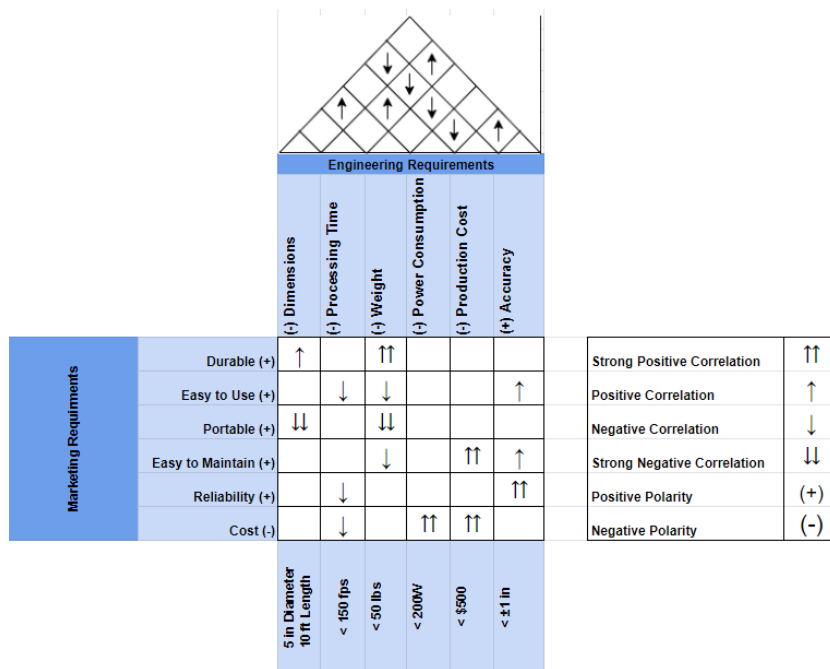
↓ ↑
↑ ↑ ↓ ↓
↓ ↑

Engineering Requirements

| | (-) Dimensions | (-) Processing Time | (-) Weight | (-) Power Consumption | (-) Production Cost | (+) Accuracy |
|---|---|---|---|---|---|---|
| Durable (+) | ↑ | | ↑↑ | | | |
| Easy to Use (+) | | ↓ | ↓ | | | ↑ |
| Portable (+) | ↓↓ | | ↓↓ | | | |
| Easy to Maintain (+) | | | ↓ | | ↑↑ | ↑ |
| Reliability (+) | | ↓ | | | | ↑↑ |
| Cost (-) | | ↓ | | ↑↑ | ↑↑ | |
| | 5 in Diameter 10 ft Length | < 150 fps | < 50 lbs | < 200W | < $500 | < ±1 in |

Marketing Requirments

| | |
|---|---|
| Strong Positive Correlation | ↑↑ |
| Positive Correlation | ↑ |
| Negative Correlation | ↓ |
| Strong Negative Correlation | ↓↓ |
| Positive Polarity | (+) |
| Negative Polarity | (-) |